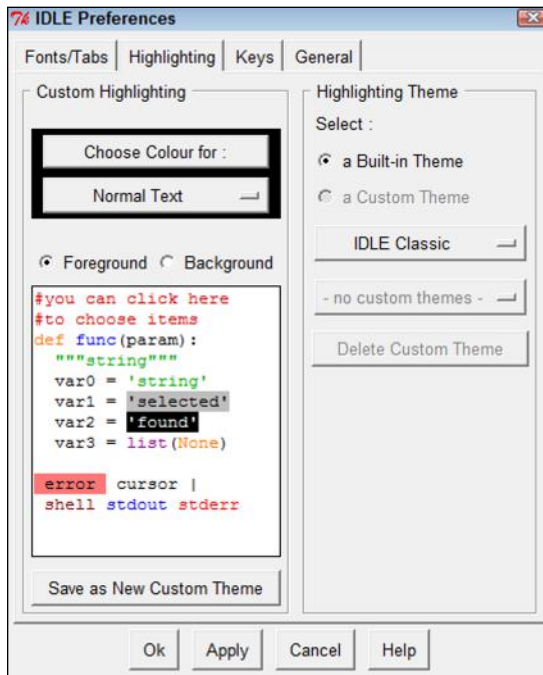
IDLE Preferences

Fonts/Tabs | Highlighting | Keys | General

Custom Highlighting

Choose Colour for :

Normal Text

Foreground Background

#you can click here
#to choose items
def func(param):
"""string"""
var0 = 'string'
var1 = 'selected'
var2 = 'found'
var3 = list(None)

error cursor |
shell stdout stderr

Save as New Custom Theme

Highlighting Theme

Select :

a Built-in Theme

a Custom Theme

IDLE Classic

- no custom themes -

Delete Custom Theme

Ok Apply Cancel Help